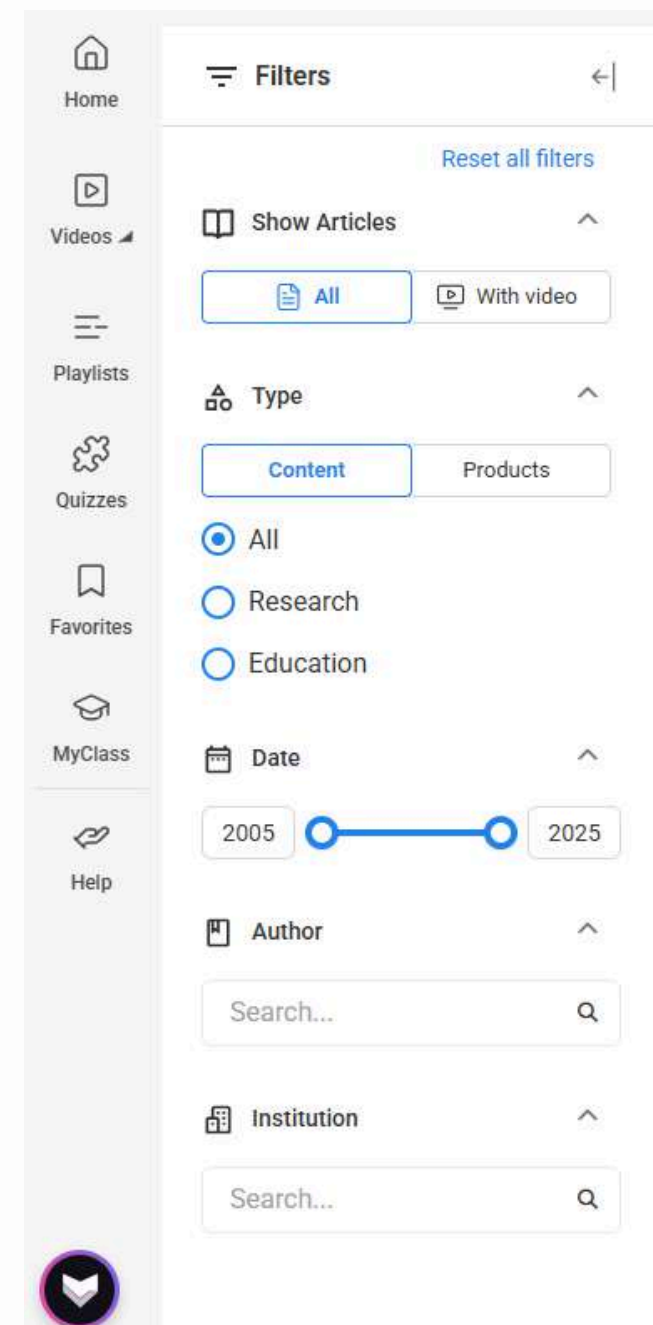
Home

Videos

Playlists

Quizzes

Favorites

MyClass

Help

Filters

Reset all filters

Show Articles

All | With video

Type

Content | Products

All

Research

Education

Date

2005 2025

Author

Search...

Institution

Search...